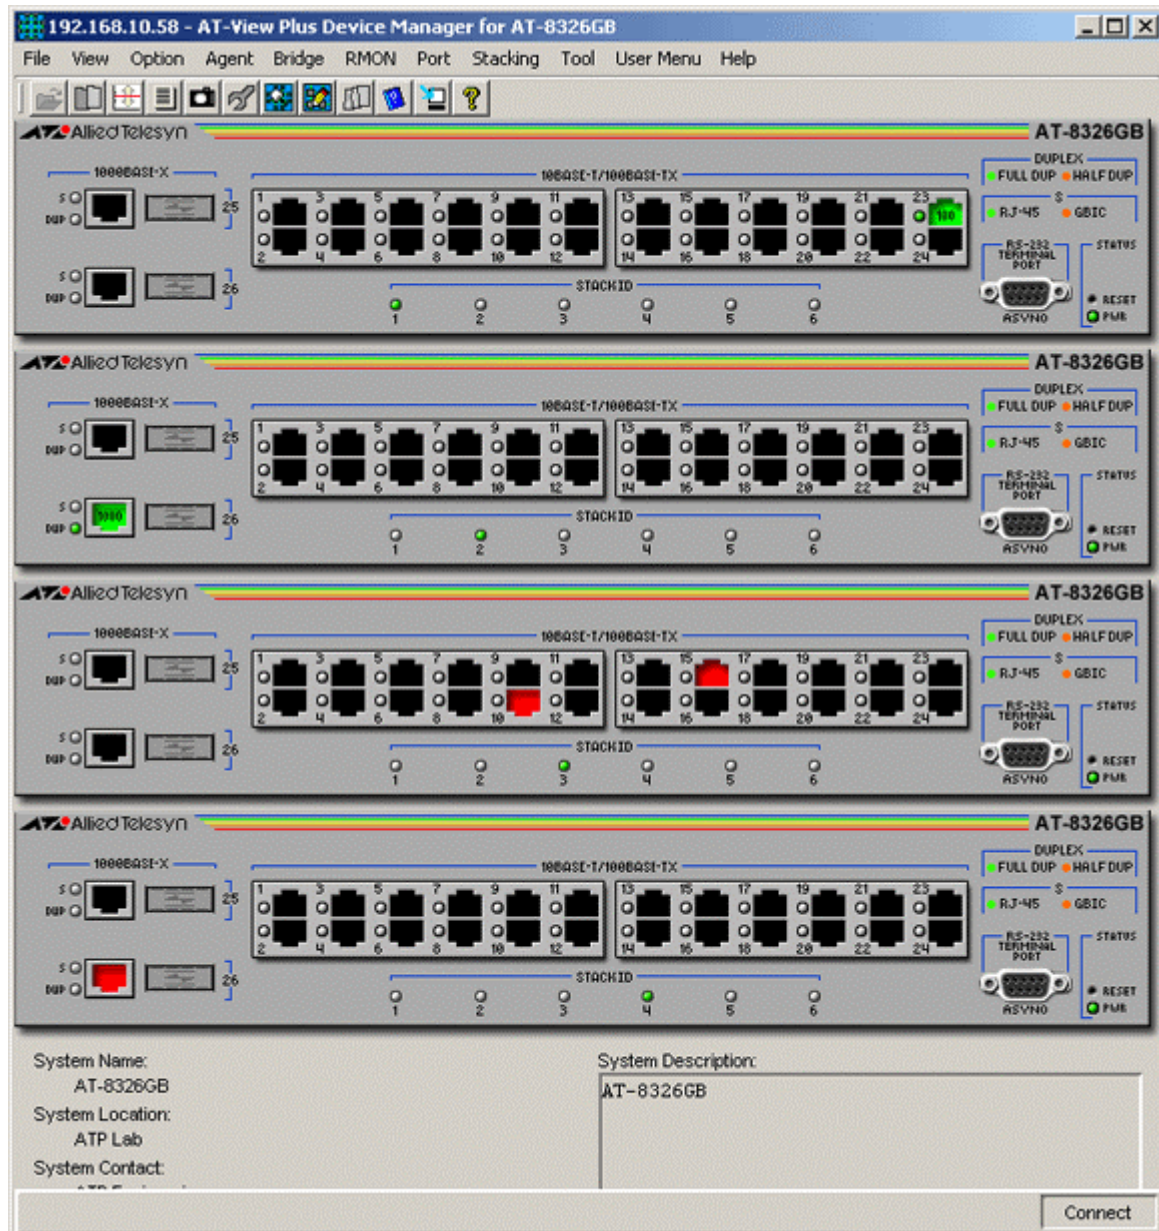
192.168.10.58 - AT-View Plus Device Manager for AT-8326GB

File View Option Agent Bridge RMON Port Stacking Tool User Menu Help

Allied Telesyn AT-8326GB

1000BASE-X
S
DUP
25
S
DUP
26
10BASE-T/100BASE-TX
1 3 5 7 9 11 13 15 17 19 21 23
2 4 6 8 10 12 14 16 18 20 22 24
100
STACKID
1 2 3 4 5 6
DUPLEX
FULL DUP HALF DUP
S
RJ-45 GBIC
RS-232 TERMINAL PORT
ASYNC
STATUS
RESET
PWR

Allied Telesyn AT-8326GB

1000BASE-X
S
DUP
25
S
DUP
1000
26
10BASE-T/100BASE-TX
1 3 5 7 9 11 13 15 17 19 21 23
2 4 6 8 10 12 14 16 18 20 22 24
STACKID
1 2 3 4 5 6
DUPLEX
FULL DUP HALF DUP
S
RJ-45 GBIC
RS-232 TERMINAL PORT
ASYNC
STATUS
RESET
PWR

Allied Telesyn AT-8326GB

1000BASE-X
S
DUP
25
S
DUP
26
10BASE-T/100BASE-TX
1 3 5 7 9 11 13 15 17 19 21 23
2 4 6 8 10 12 14 16 18 20 22 24
STACKID
1 2 3 4 5 6
DUPLEX
FULL DUP HALF DUP
S
RJ-45 GBIC
RS-232 TERMINAL PORT
ASYNC
STATUS
RESET
PWR

Allied Telesyn AT-8326GB

1000BASE-X
S
DUP
25
S
DUP
26
10BASE-T/100BASE-TX
1 3 5 7 9 11 13 15 17 19 21 23
2 4 6 8 10 12 14 16 18 20 22 24
STACKID
1 2 3 4 5 6
DUPLEX
FULL DUP HALF DUP
S
RJ-45 GBIC
RS-232 TERMINAL PORT
ASYNC
STATUS
RESET
PWR

System Name:
AT-8326GB
System Location:
ATP Lab
System Contact:
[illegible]

System Description:
AT-8326GB

Connect